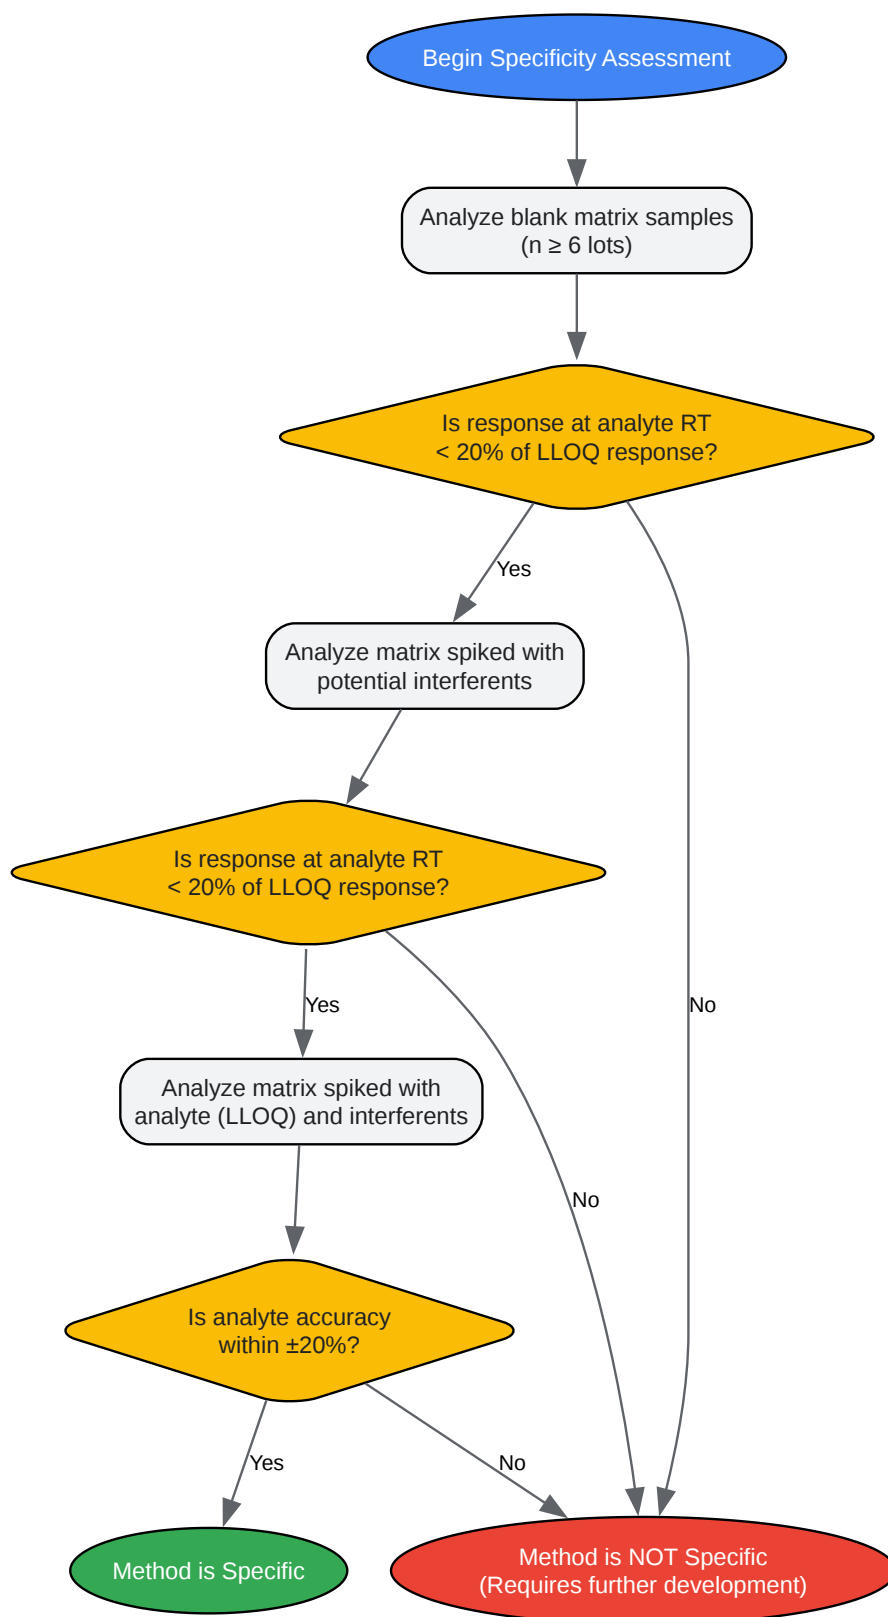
Begin Specificity Assessment

Analyze blank matrix samples
(n ≥ 6 lots)

Is response at analyte RT
< 20% of LLOQ response?

Yes

No

Analyze matrix spiked with
potential interferents

Is response at analyte RT
< 20% of LLOQ response?

Yes

No

Analyze matrix spiked with
analyte (LLOQ) and interferents

Is analyte accuracy
within ±20%?

Yes

No

Method is Specific

Method is NOT Specific
(Requires further development)